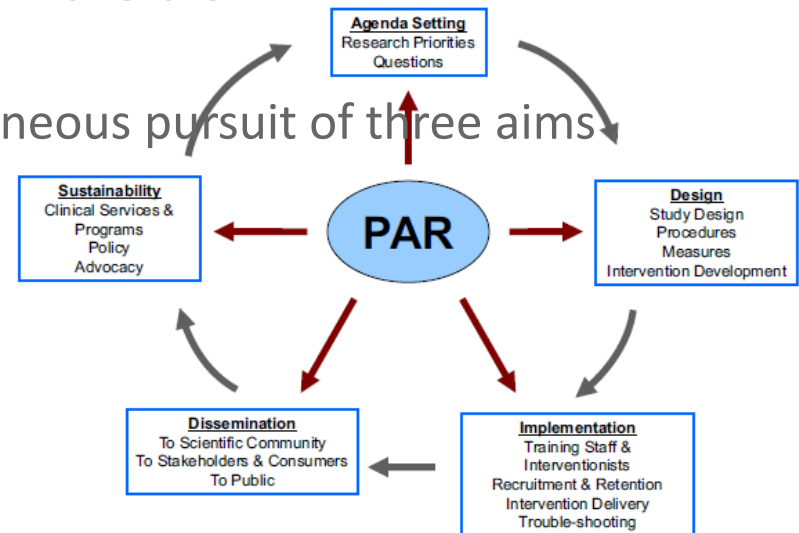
neous pursuit of three aims

Agenda Setting
Research Priorities
Questions

Design
Study Design
Procedures
Measures
Intervention Development

Implementation
Training Staff &
Interventionists
Recruitment & Retention
Intervention Delivery
Trouble-shooting

Dissemination
To Scientific Community
To Stakeholders & Consumers
To Public

Sustainability
Clinical Services &
Programs
Policy
Advocacy

PAR